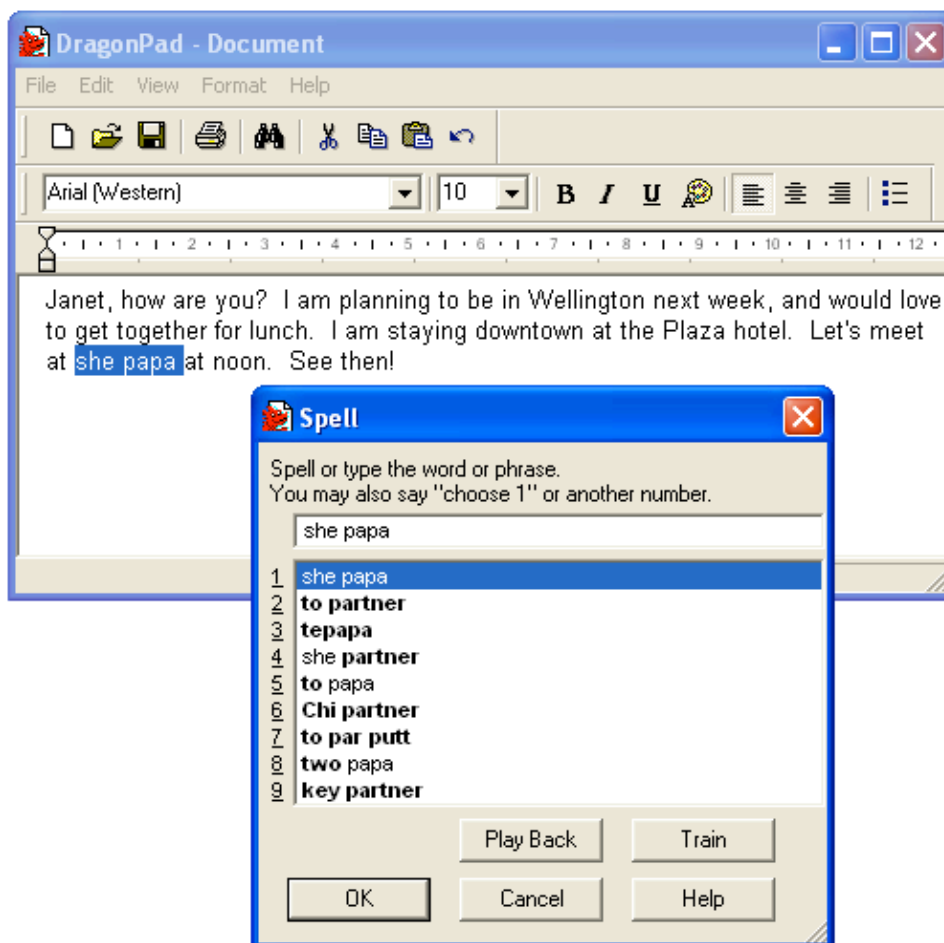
DragonPad - Document

File Edit View Format Help

Arial (Western) 10 B I U

1 2 3 4 5 6 7 8 9 10 11 12

Janet, how are you? I am planning to be in Wellington next week, and would love to get together for lunch. I am staying downtown at the Plaza hotel. Let's meet at she papa at noon. See then!

Spell

Spell or type the word or phrase.
You may also say "choose 1" or another number.

she papa

1 she papa
2 to partner
3 tepapa
4 she partner
5 to papa
6 Chi partner
7 to par putt
8 two papa
9 key partner

Play Back Train

OK Cancel Help